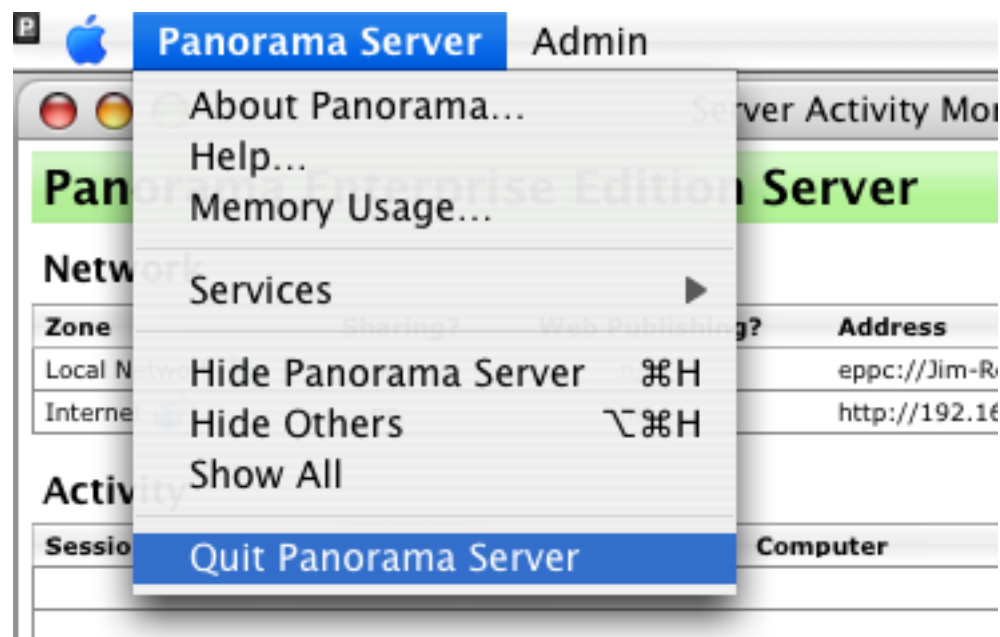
Panorama Server Admin

About Panorama…
Help…
Memory Usage…

Services

Hide Panorama Server ⌘H
Hide Others ⌥⌘H
Show All

Quit Panorama Server

Server Activity Mo

Pan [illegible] Server

Netw

| Zone | | Address |
|---|---|---|
| Local N | | eppc://Jim-R |
| Interne | | http://192.16 |

Activi

| Sessio | Computer |
|---|---|